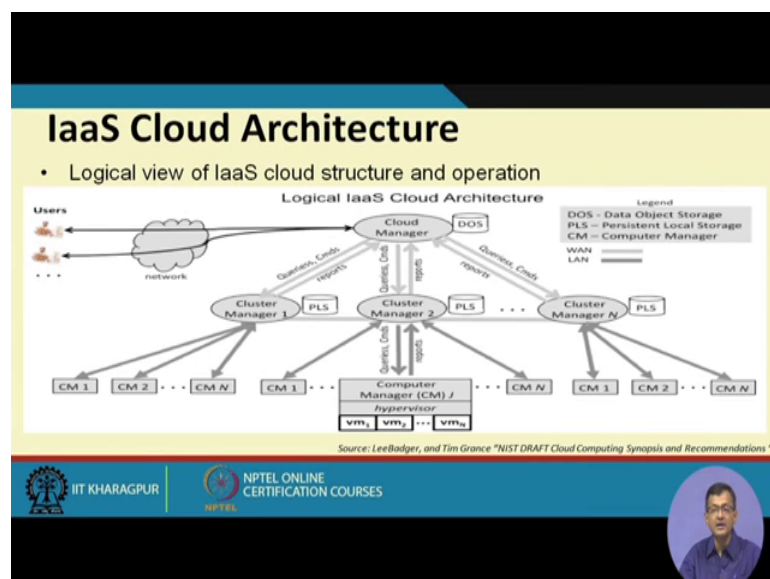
IaaS Cloud Architecture

• Logical view of IaaS cloud structure and operation

Logical IaaS Cloud Architecture

Legend
DOS - Data Object Storage
PLS - Persistent Local Storage
CM - Computer Manager
WAN
LAN

Users

. . .

network

Cloud Manager

DOS

Queries, Cmds

reports

Queries, Cmds

reports

Queries, Cmds

reports

Cluster Manager 1

PLS

Cluster Manager 2

PLS

. . .

Cluster Manager N

PLS

Queries, Cmds

reports

CM 1

CM 2

. . .

CM N

CM 1

. . .

Computer Manager (CM) J

hypervisor

$vm_1$

$vm_2$

. . .

$vm_N$

. . .

CM N

CM 1

CM 2

. . .

CM N

Source: LeeBadger, and Tim Grance "NIST DRAFT Cloud Computing Synopsis and Recommendations "

IIT KHARAGPUR

NPTEL ONLINE CERTIFICATION COURSES

NPTEL